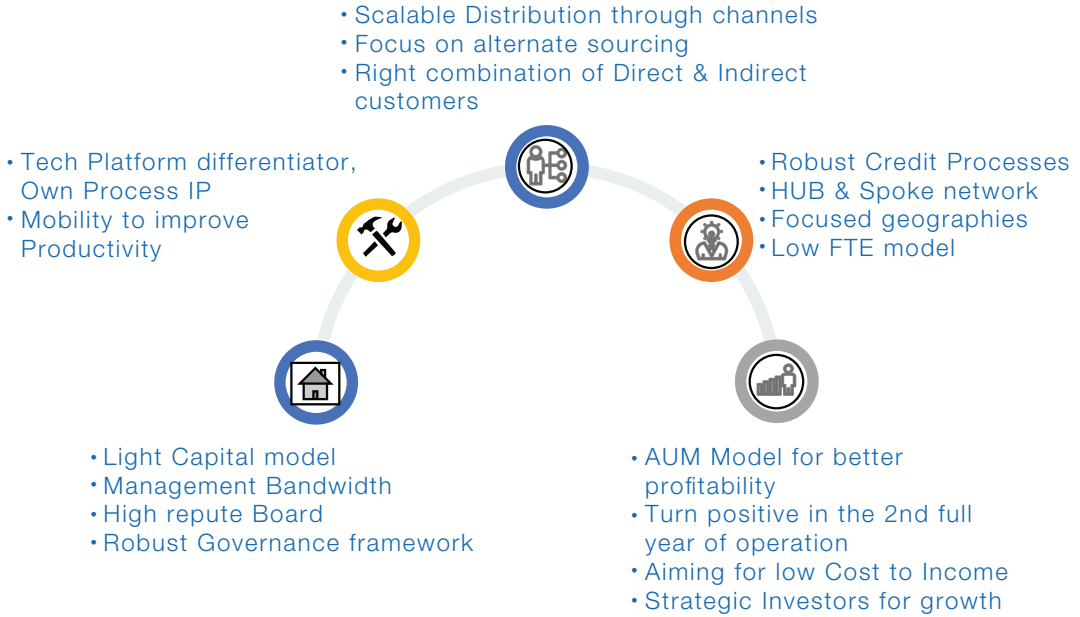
• Scalable Distribution through channels
• Focus on alternate sourcing
• Right combination of Direct & Indirect customers

• Tech Platform differentiator, Own Process IP
• Mobility to improve Productivity

• Robust Credit Processes
• HUB & Spoke network
• Focused geographies
• Low FTE model

• Light Capital model
• Management Bandwidth
• High repute Board
• Robust Governance framework

• AUM Model for better profitability
• Turn positive in the 2nd full year of operation
• Aiming for low Cost to Income
• Strategic Investors for growth